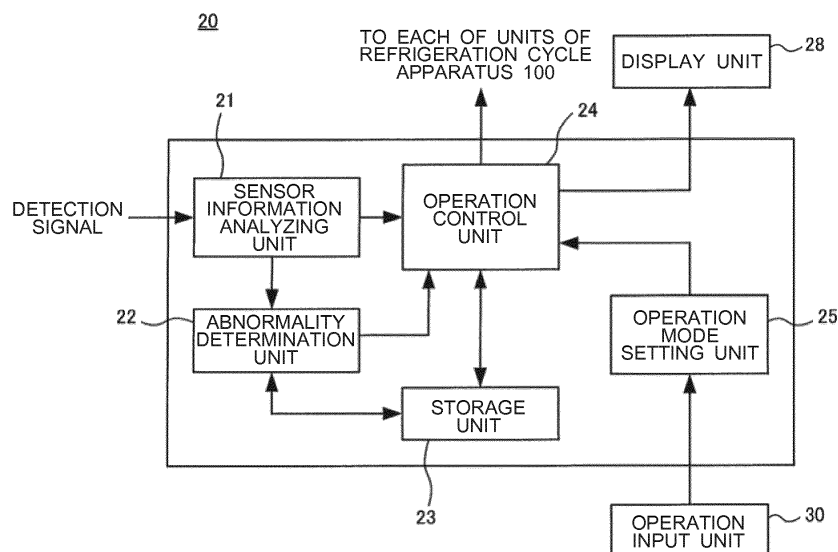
20

TO EACH OF UNITS OF REFRIGERATION CYCLE APPARATUS 100

DISPLAY UNIT

28

21

24

DETECTION SIGNAL

SENSOR INFORMATION ANALYZING UNIT

OPERATION CONTROL UNIT

22

ABNORMALITY DETERMINATION UNIT

OPERATION MODE SETTING UNIT

25

STORAGE UNIT

23

OPERATION INPUT UNIT

30